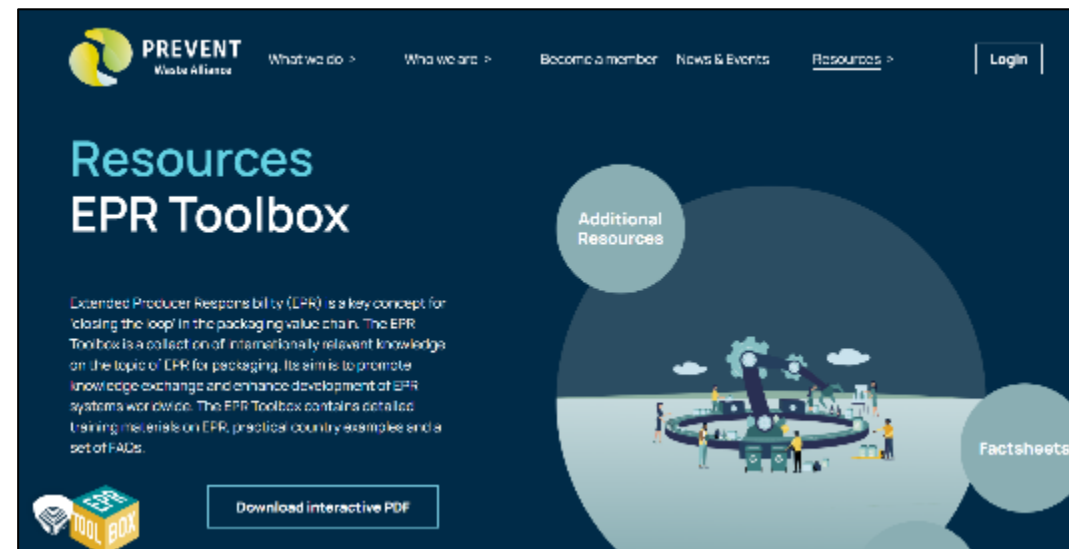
PREVENT
Waste Alliance

What we do >
Who we are >
Become a member
News & Events
Resources >
Login

Resources
EPR Toolbox

Extended Producer Responsibility (EPR) is a key concept for 'closing the loop' in the packaging value chain. The EPR Toolbox is a collection of internationally relevant knowledge on the topic of EPR for packaging. Its aim is to promote knowledge exchange and enhance development of EPR systems worldwide. The EPR Toolbox contains detailed training materials on EPR, practical country examples and a set of FAQs.

Download interactive PDF

EPR TOOL BOX

Additional Resources

Factsheets